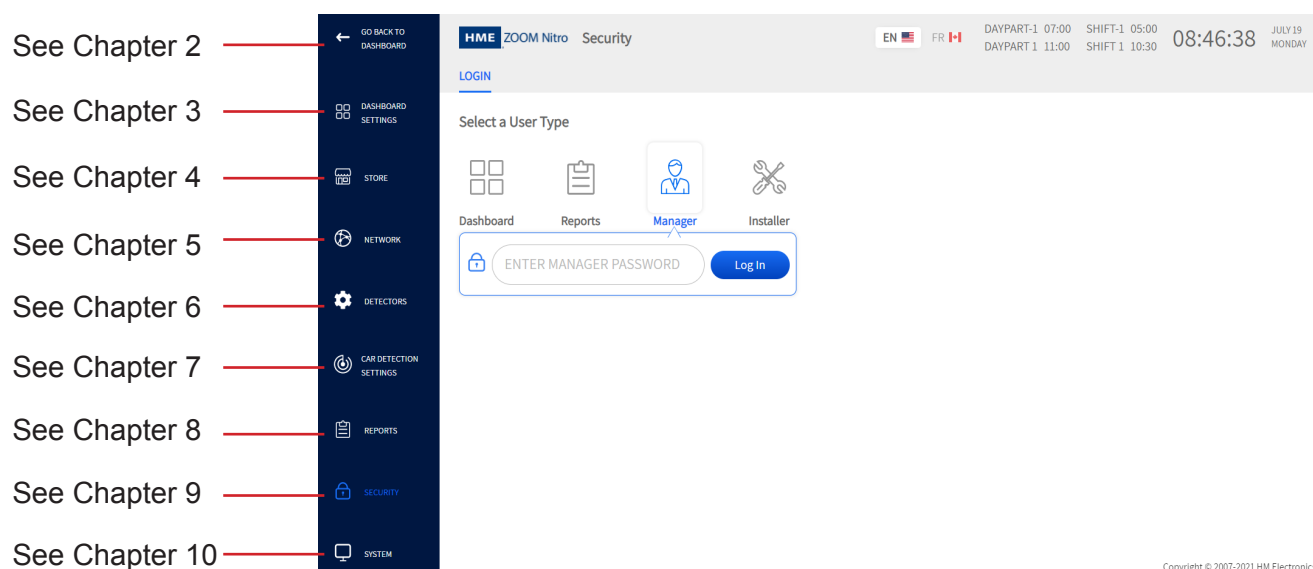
See Chapter 2
See Chapter 3
See Chapter 4
See Chapter 5
See Chapter 6
See Chapter 7
See Chapter 8
See Chapter 9
See Chapter 10

GO BACK TO DASHBOARD
DASHBOARD SETTINGS
STORE
NETWORK
DETECTORS
CAR DETECTION SETTINGS
REPORTS
SECURITY
SYSTEM

HME ZOOM Nitro Security
EN FR
DAYPART-1 07:00 SHIFT-1 05:00
DAYPART 1 11:00 SHIFT 1 10:30
08:46:38 JULY 19 MONDAY

LOGIN

Select a User Type

Dashboard Reports Manager Installer

ENTER MANAGER PASSWORD Log In

Copyright © 2007-2021 HM Electronic